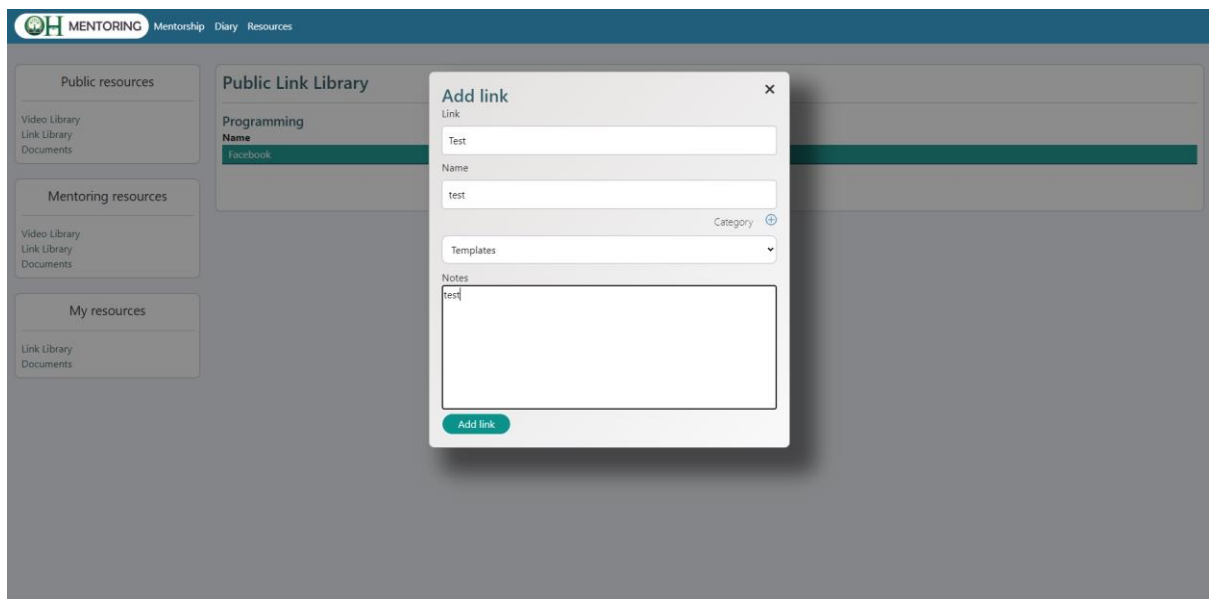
OH MENTORING Mentorship Diary Resources

Public resources

Video Library
Link Library
Documents

Mentoring resources

Video Library
Link Library
Documents

My resources

Link Library
Documents

Public Link Library

Programming
Name
Facebook

Add link
×
Link
Test
Name
test
Category
Templates
Notes
test
Add link